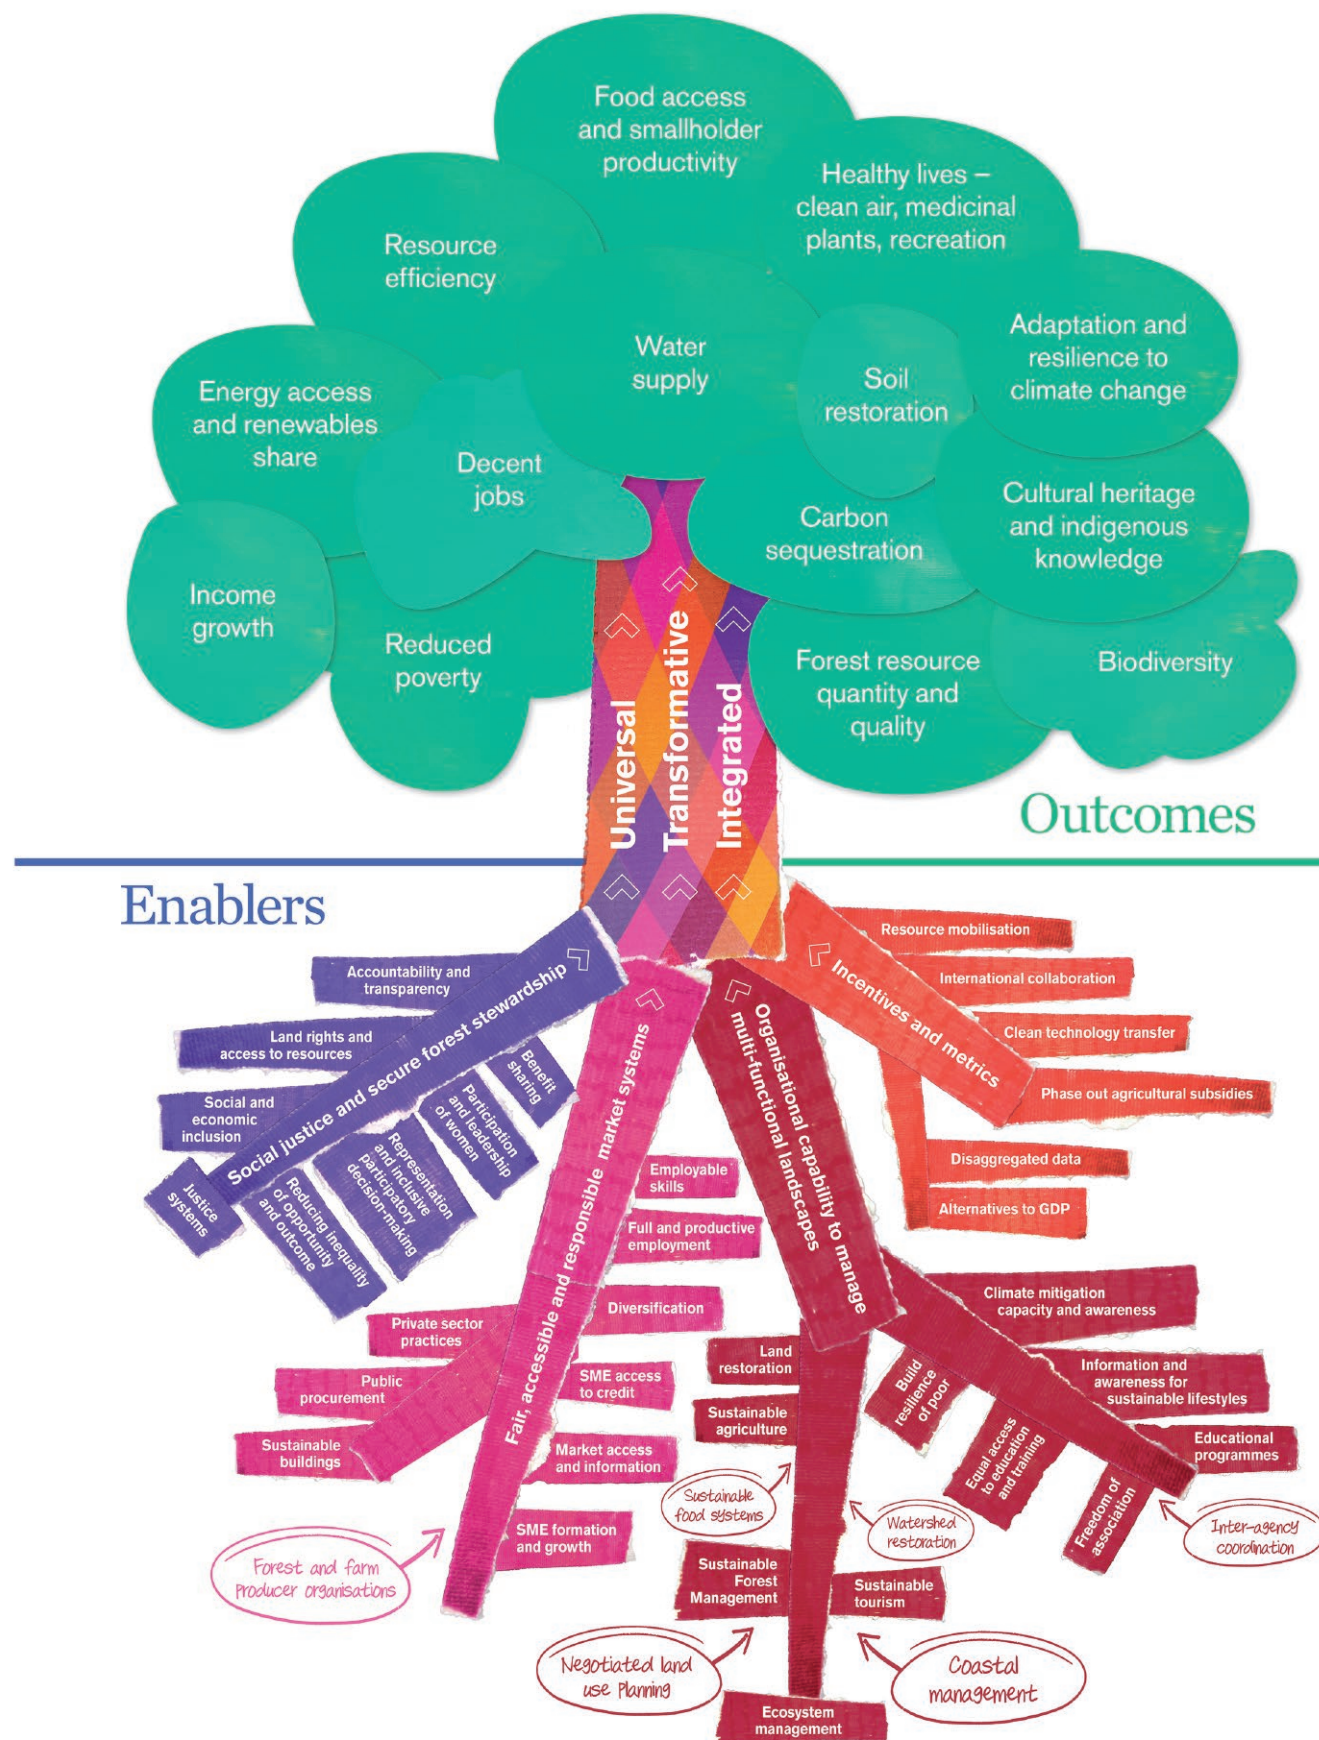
Food access and smallholder productivity

Healthy lives – clean air, medicinal plants, recreation

Resource efficiency

Water supply

Soil restoration

Adaptation and resilience to climate change

Energy access and renewables share

Decent jobs

Carbon sequestration

Cultural heritage and indigenous knowledge

Income growth

Reduced poverty

Forest resource quantity and quality

Biodiversity

Universal

Transformative

Integrated

Outcomes

Enablers

Social justice and secure forest stewardship

Accountability and transparency

Land rights and access to resources

Social and economic inclusion

Justice systems

Reducing inequality of opportunity and outcome

Representation and inclusive participatory decision-making

Participation and leadership of women

Benefit sharing

Fair, accessible and responsible market systems

Employable skills

Full and productive employment

Diversification

Private sector practices

Public procurement

SME access to credit

Sustainable buildings

Market access and information

SME formation and growth

Forest and farm producer organisations

Organisational capability to manage multi-functional landscapes

Land restoration

Sustainable agriculture

Sustainable food systems

Watershed restoration

Sustainable Forest Management

Sustainable tourism

Negotiated land use Planning

Coastal management

Ecosystem management

Build resilience of poor

Equal access to education and training

Freedom of association

Inter-agency coordination

Climate mitigation capacity and awareness

Information and awareness for sustainable lifestyles

Educational programmes

Incentives and metrics

Resource mobilisation

International collaboration

Clean technology transfer

Phase out agricultural subsidies

Disaggregated data

Alternatives to GDP